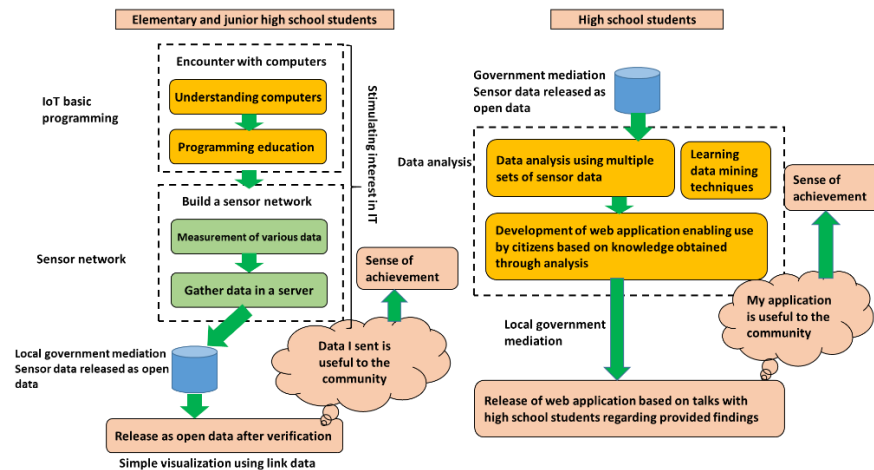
Elementary and junior high school students

Encounter with computers

IoT basic programming

Understanding computers

Programming education

Stimulating interest in IT

Build a sensor network

Sensor network

Measurement of various data

Gather data in a server

Sense of achievement

Data I sent is useful to the community

Local government mediation
Sensor data released as open data

Release as open data after verification

Simple visualization using link data

High school students

Government mediation
Sensor data released as open data

Data analysis

Data analysis using multiple sets of sensor data

Learning data mining techniques

Development of web application enabling use by citizens based on knowledge obtained through analysis

Sense of achievement

My application is useful to the community

Local government mediation

Release of web application based on talks with high school students regarding provided findings